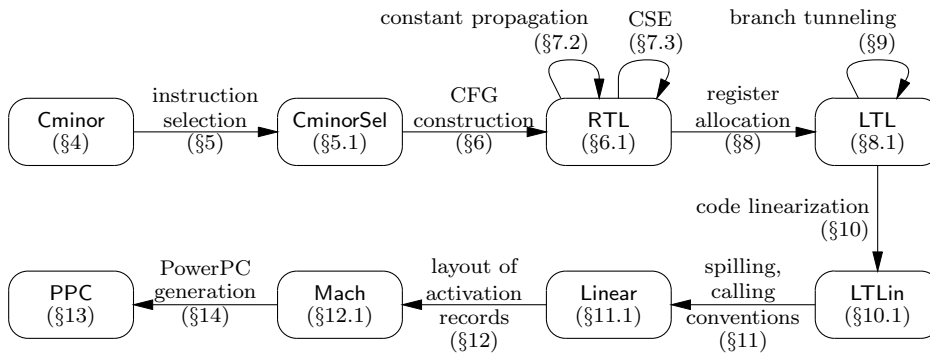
constant propagation (§7.2)

CSE (§7.3)

branch tunneling (§9)

Cminor (§4)

instruction selection (§5)

CminorSel (§5.1)

CFG construction (§6)

RTL (§6.1)

register allocation (§8)

LTL (§8.1)

code linearization (§10)

PPC (§13)

PowerPC generation (§14)

Mach (§12.1)

layout of activation records (§12)

Linear (§11.1)

spilling, calling conventions (§11)

LTLin (§10.1)